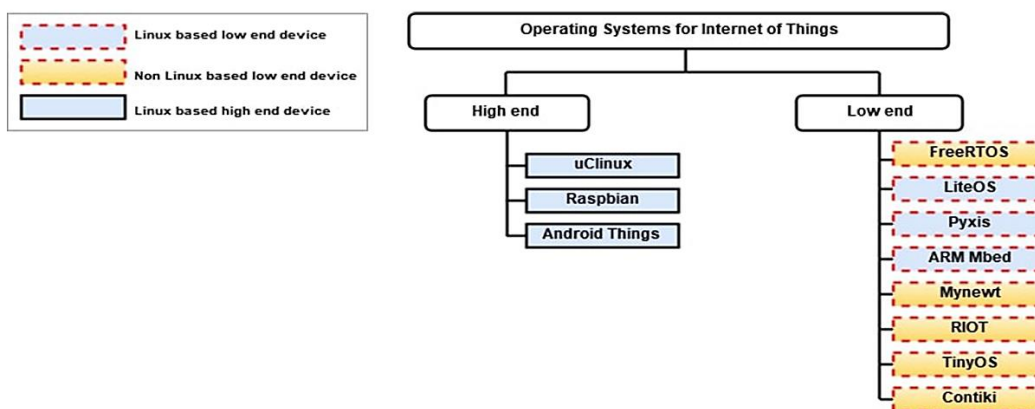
Linux based low end device

Non Linux based low end device

Linux based high end device

Operating Systems for Internet of Things

High end

uClinux

Raspbian

Android Things

Low end

FreeRTOS

LiteOS

Pyxis

ARM Mbed

Mynewt

RIOT

TinyOS

Contiki